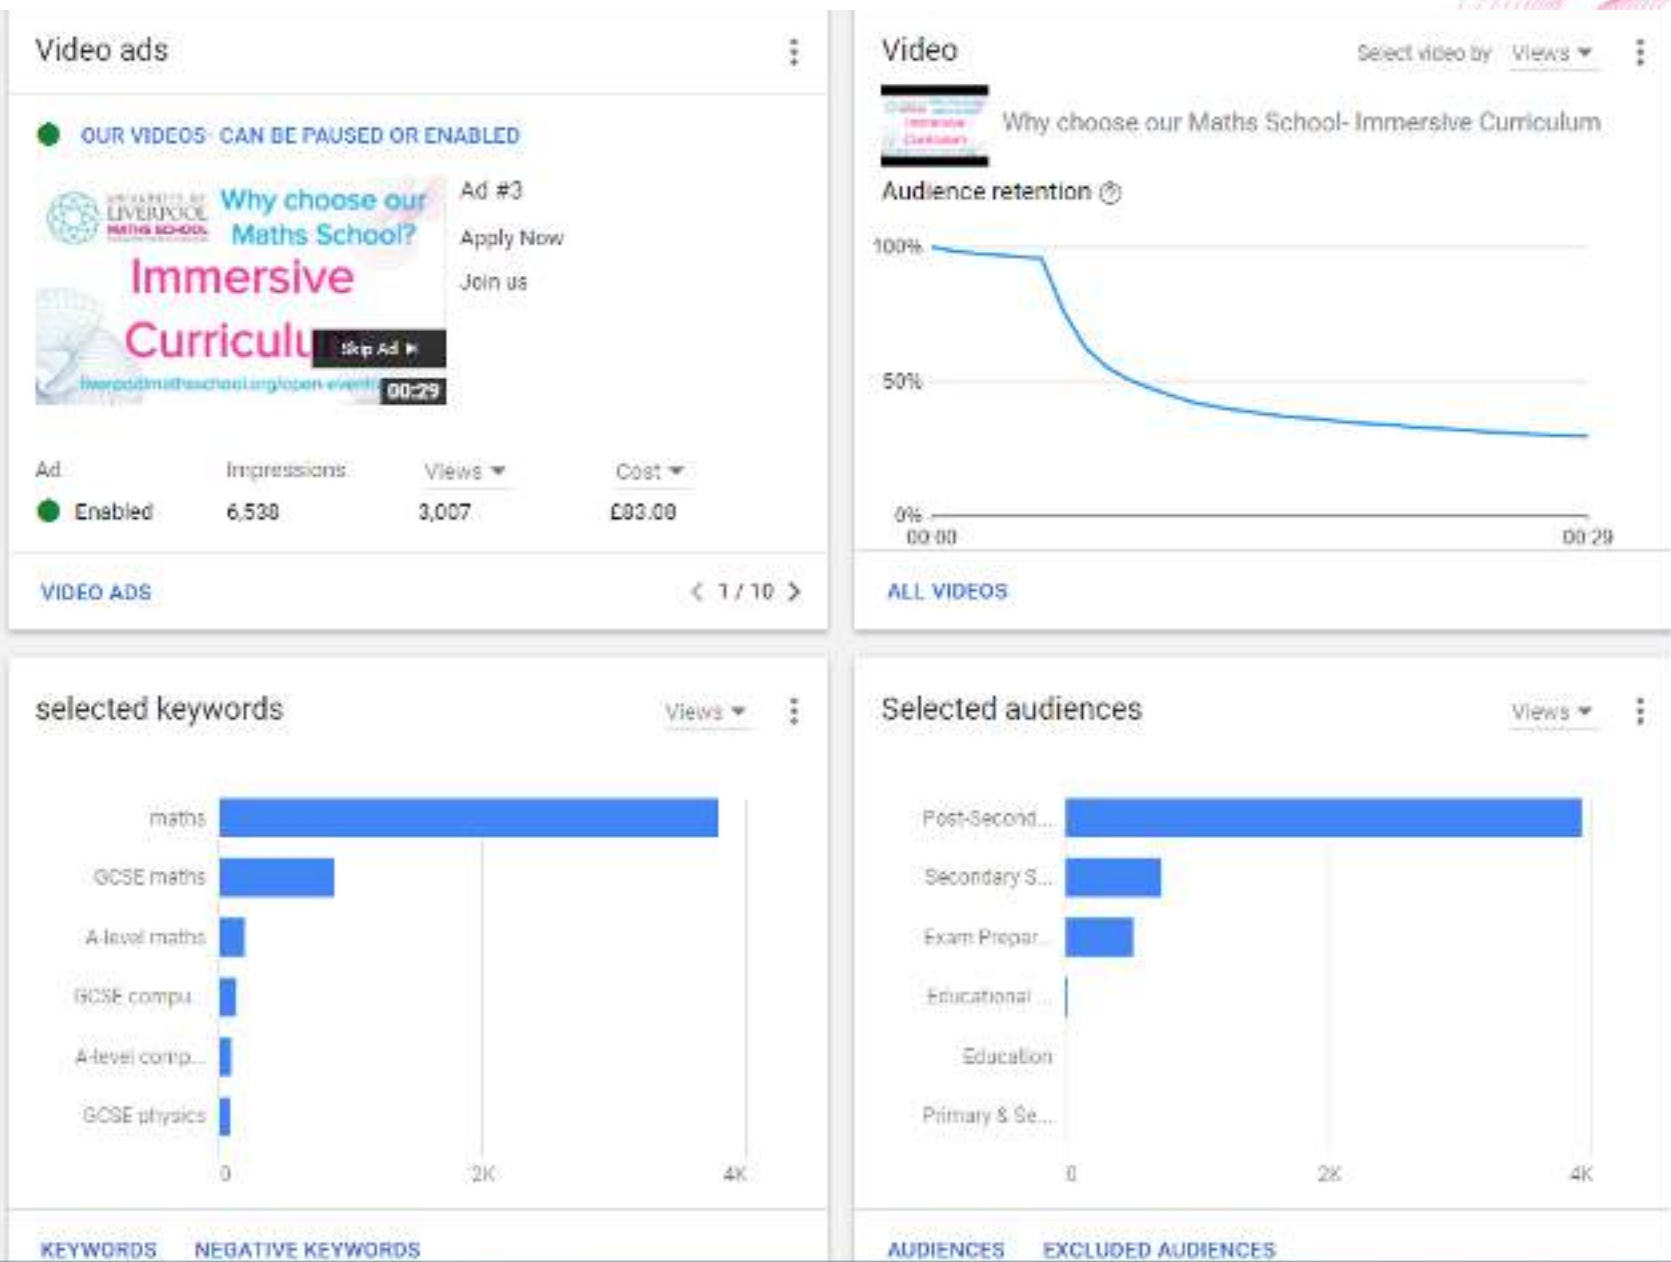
Video ads

OUR VIDEOS· CAN BE PAUSED OR ENABLED

UNIVERSITY OF LIVERPOOL MATHS SCHOOL Why choose our Maths School? Immersive Curriculu Skip Ad ▸ liverpoolmathsschool.org/open-events 00:29

Ad #3

Apply Now

Join us

| Ad | Impressions | Views ▾ | Cost ▾ |
|---|---|---|---|
| Enabled | 6,538 | 3,007 | £93.00 |

VIDEO ADS

1 / 10

Video

Select video by Views ▾

Why choose our Maths School- Immersive Curriculum

Audience retention

100%

50%

0%

00:00

00:29

ALL VIDEOS

selected keywords

Views ▾

maths

GCSE maths

A-level maths

GCSE compu...

A-level comp...

GCSE physics

0

2K

4K

KEYWORDS NEGATIVE KEYWORDS

Selected audiences

Views ▾

Post-Second...

Secondary S...

Exam Prepar...

Educational ...

Education

Primary & Se...

0

2K

4K

AUDIENCES EXCLUDED AUDIENCES